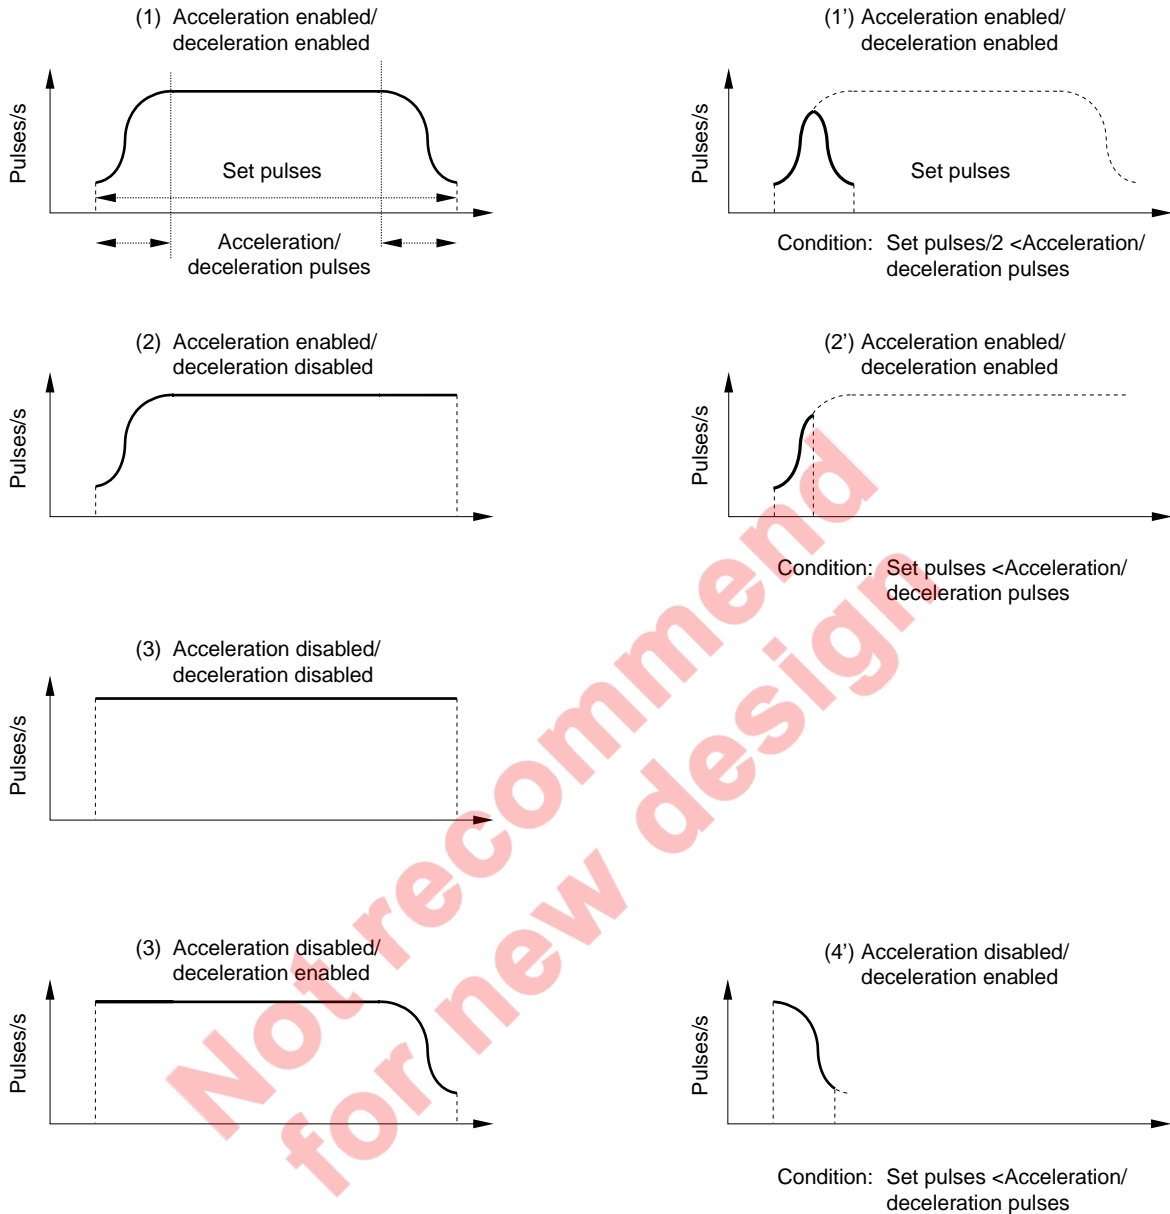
(1) Acceleration enabled/ deceleration enabled

Pulses/s

Set pulses

Acceleration/ deceleration pulses

(1') Acceleration enabled/ deceleration enabled

Pulses/s

Set pulses

Condition: Set pulses/2 <Acceleration/ deceleration pulses

(2) Acceleration enabled/ deceleration disabled

Pulses/s

(2') Acceleration enabled/ deceleration enabled

Pulses/s

Condition: Set pulses <Acceleration/ deceleration pulses

(3) Acceleration disabled/ deceleration disabled

Pulses/s

(3) Acceleration disabled/ deceleration enabled

Pulses/s

(4') Acceleration disabled/ deceleration enabled

Pulses/s

Condition: Set pulses <Acceleration/ deceleration pulses

Not recommend for new design